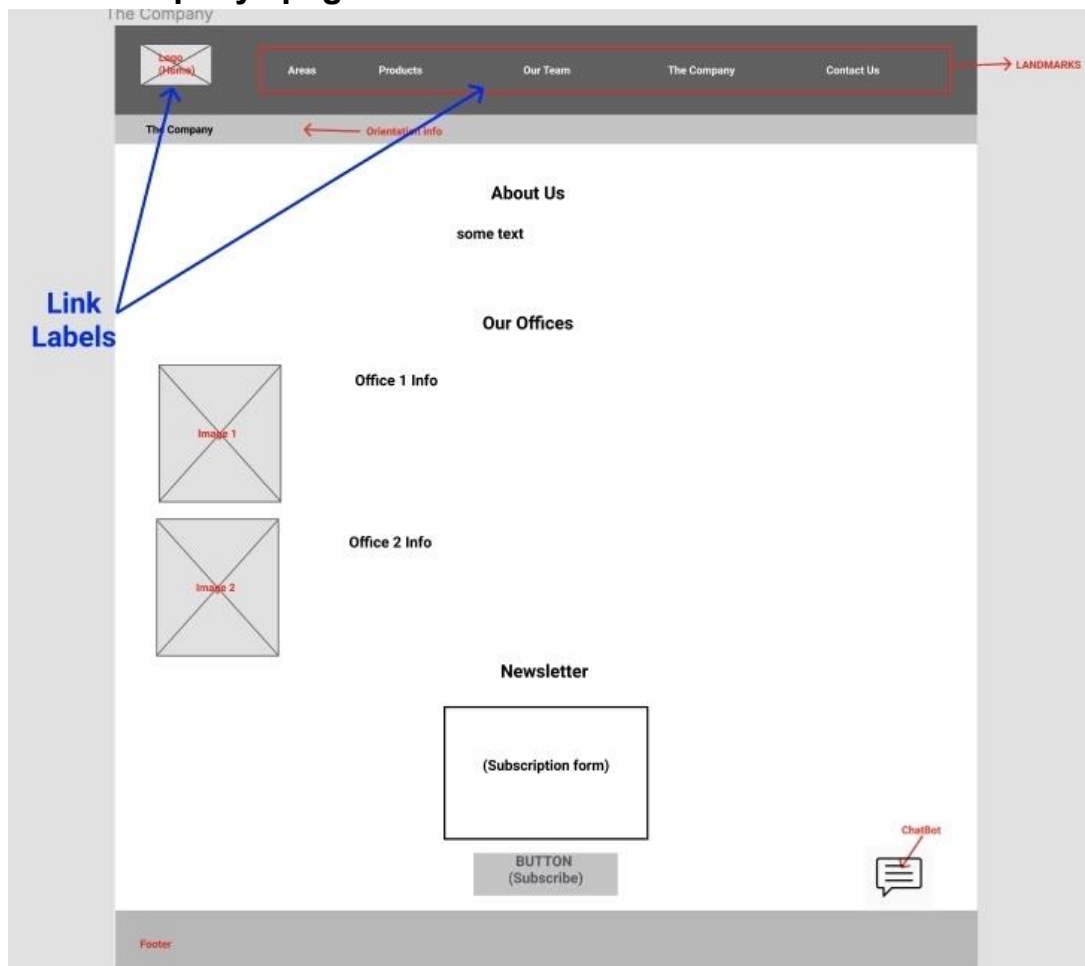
The Company

Logo (Home)

Areas

Products

Our Team

The Company

Contact Us

LANDMARKS

The Company

Orientation info

About Us

some text

Link Labels

Our Offices

Image 1

Office 1 Info

Image 2

Office 2 Info

Newsletter

(Subscription form)

ChatBot

BUTTON (Subscribe)

Footer